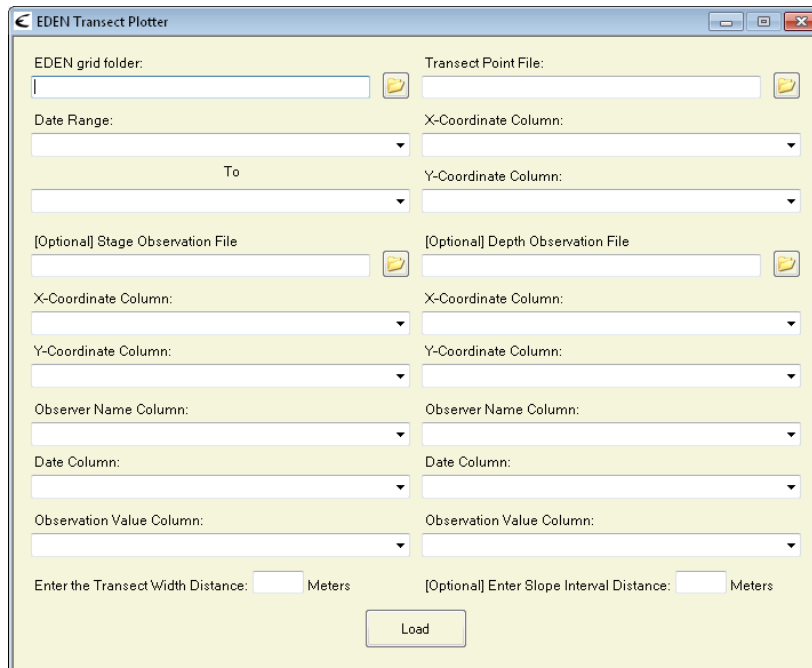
EDEN Transect Plotter

EDEN grid folder:

Transect Point File:

Date Range:

To

X-Coordinate Column:

Y-Coordinate Column:

[Optional] Stage Observation File

X-Coordinate Column:

Y-Coordinate Column:

Observer Name Column:

Date Column:

Observation Value Column:

[Optional] Depth Observation File

X-Coordinate Column:

Y-Coordinate Column:

Observer Name Column:

Date Column:

Observation Value Column:

Enter the Transect Width Distance: Meters

[Optional] Enter Slope Interval Distance: Meters

Load